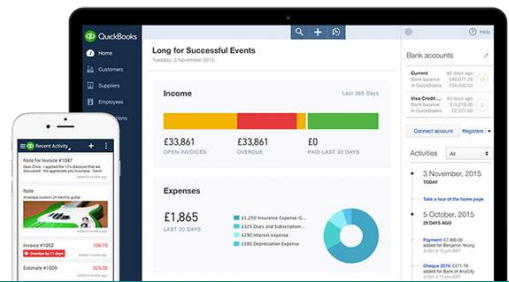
QuickBooks

Home

Customers

Suppliers

Employees

Help

Long for Successful Events

Tuesday, 3 November 2015

Income

Last 365 Days

£33,861

OPEN INVOICES

£33,861

OVERDUE

£0

PAID LAST 30 DAYS

Expenses

£1,865

LAST 30 DAYS

£1,250 Insurance Expense-G...

£325 Dues and Subscription...

£170 Interest expense

£120 Depreciation Expense

Bank accounts

Current

Visa Credit

Connect account

Registers

Activities

All

3 November, 2015

TODAY

Take a tour of the home page

5 October, 2015

29 DAYS AGO

Payment

Cheque

Recent Activity

Note for Invoice #1047

Note

Invoice #1092

106.75

Overdue

Estimate #1026

100.00